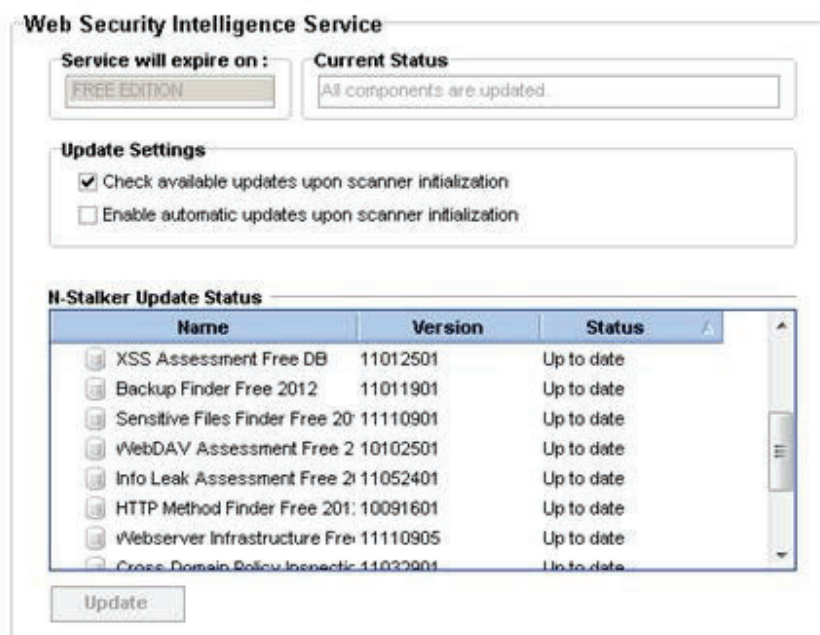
Web Security Intelligence Service

Service will expire on :
FREE EDITION

Current Status
All components are updated.

Update Settings
Check available updates upon scanner initialization
Enable automatic updates upon scanner initialization

N-Stalker Update Status

| Name | Version | Status |
|---|---|---|
| XSS Assessment Free DB | 11012501 | Up to date |
| Backup Finder Free 2012 | 11011901 | Up to date |
| Sensitive Files Finder Free 20 | 11110901 | Up to date |
| WebDAV Assessment Free 2 | 10102501 | Up to date |
| Info Leak Assessment Free 2 | 11052401 | Up to date |
| HTTP Method Finder Free 201 | 10091601 | Up to date |
| Webserver Infrastructure Fre | 11110905 | Up to date |
| Cross Domain Policy Inspectic | 11032901 | Up to date |

Update